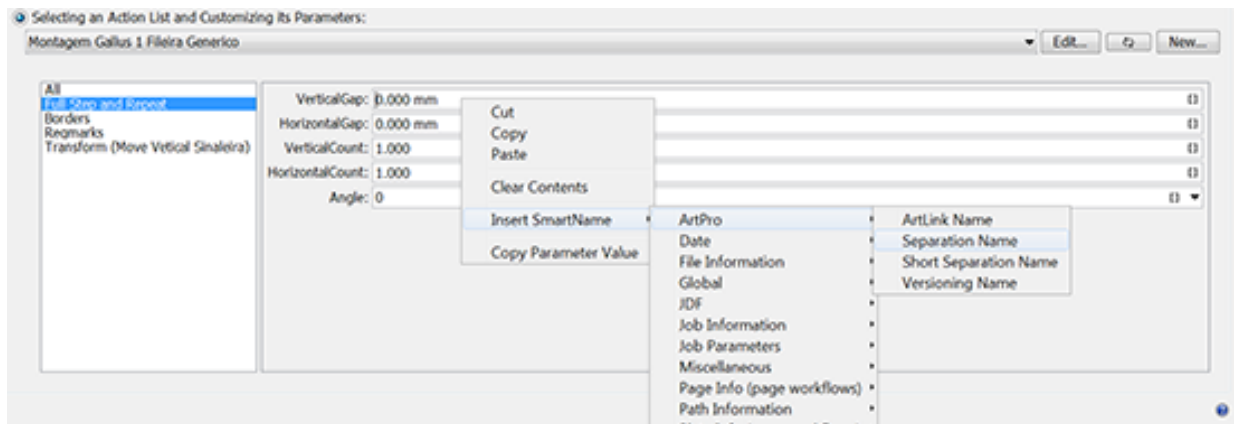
Selecting an Action List and Customizing its Parameters:
Montagem Gallus 1 Fileira Generico
Edit...
New...

All
Full Step and Repeat
Borders
Regmarks
Transform (Move Vetical Sinaleira)

VerticalGap: 0.000 mm
HorizontalGap: 0.000 mm
VerticalCount: 1.000
HorizontalCount: 1.000
Angle: 0

Cut
Copy
Paste
Clear Contents
Insert SmartName
Copy Parameter Value

ArtPro
Date
File Information
Global
JDF
Job Information
Job Parameters
Miscellaneous
Page Info (page workflows)
Path Information
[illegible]

ArtLink Name
Separation Name
Short Separation Name
Versioning Name